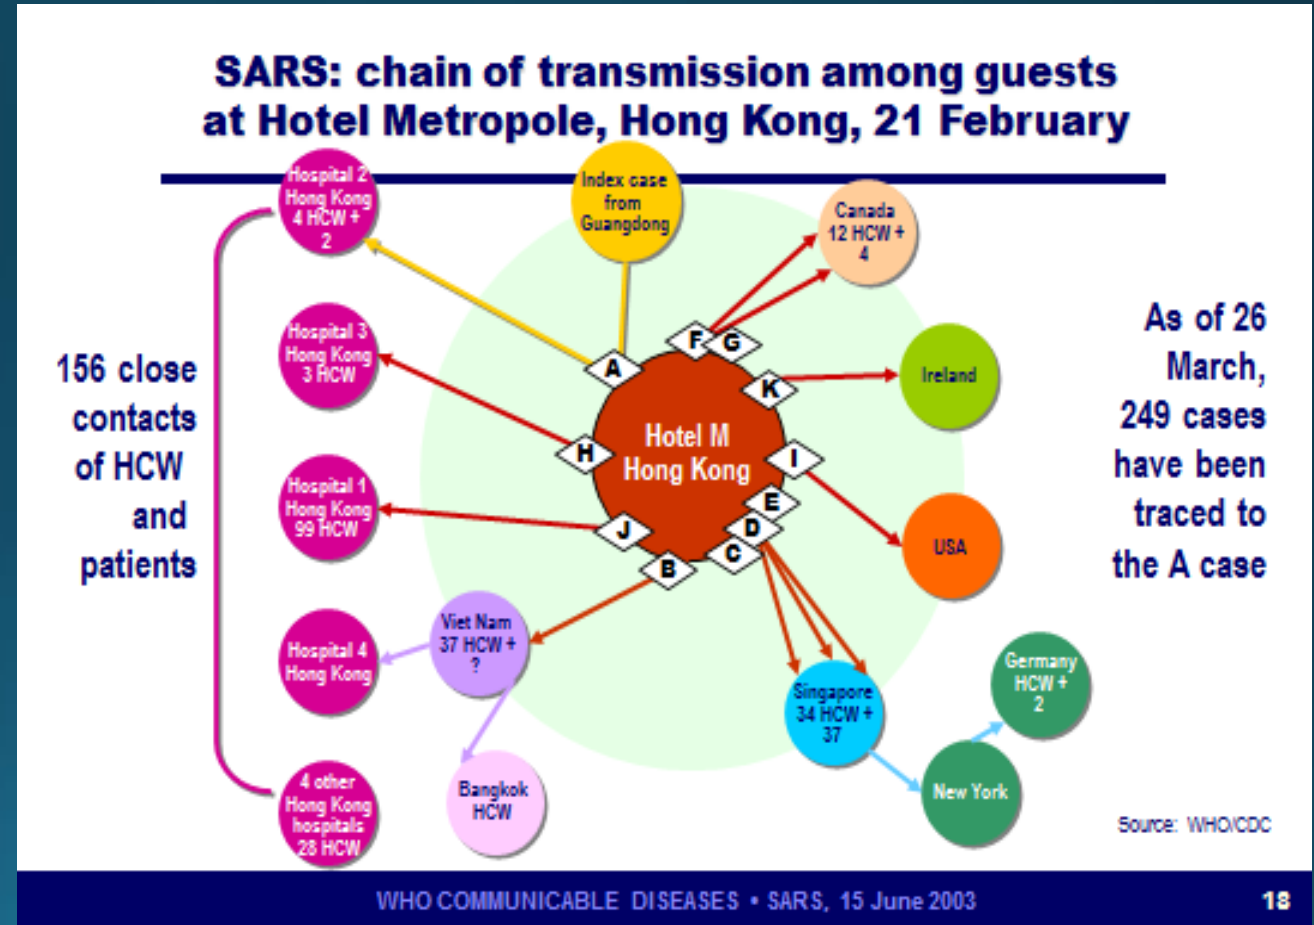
SARS: chain of transmission among guests at Hotel Metropole, Hong Kong, 21 February

156 close contacts of HCW and patients

Hospital 2 Hong Kong 4 HCW + 2

Index case from Guangdong

Canada 12 HCW + 4

Hospital 3 Hong Kong 3 HCW

Ireland

Hospital 1 Hong Kong 99 HCW

USA

Hotel M Hong Kong

A

F

G

K

H

I

E

D

J

C

B

Hospital 4 Hong Kong

Viet Nam 37 HCW + ?

Singapore 34 HCW + 37

Germany HCW + 2

4 other Hong Kong hospitals 28 HCW

Bangkok HCW

New York

As of 26 March, 249 cases have been traced to the A case

Source: WHO/CDC

WHO COMMUNICABLE DISEASES • SARS, 15 June 2003

18